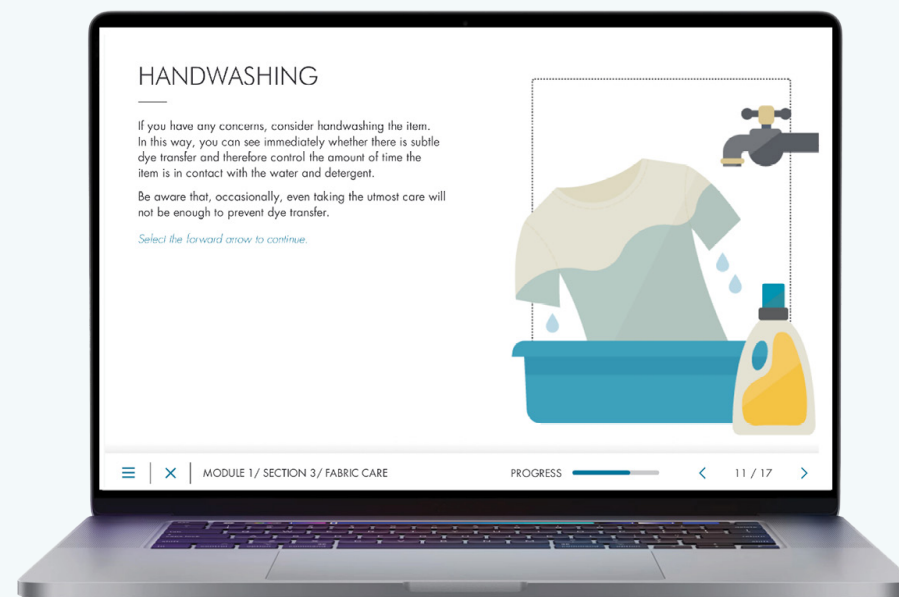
HANDWASHING

If you have any concerns, consider handwashing the item. In this way, you can see immediately whether there is subtle dye transfer and therefore control the amount of time the item is in contact with the water and detergent.

Be aware that, occasionally, even taking the utmost care will not be enough to prevent dye transfer.

Select the forward arrow to continue.

MODULE 1/ SECTION 3/ FABRIC CARE

PROGRESS

11 / 17